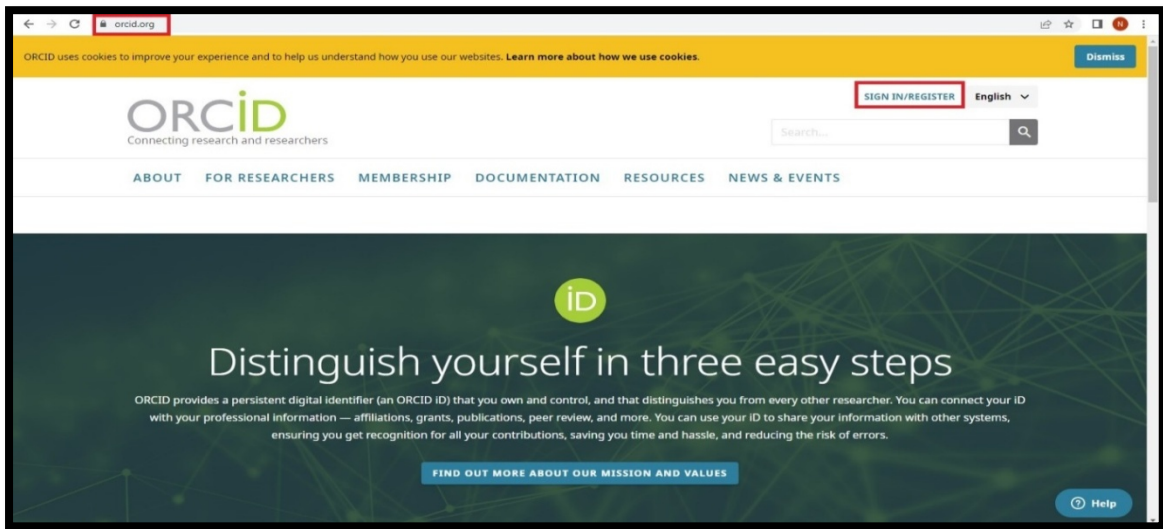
orcid.org

N

ORCID uses cookies to improve your experience and to help us understand how you use our websites. Learn more about how we use cookies.

Dismiss

ORCID
Connecting research and researchers

SIGN IN/REGISTER English

Search...

ABOUT FOR RESEARCHERS MEMBERSHIP DOCUMENTATION RESOURCES NEWS & EVENTS

iD

Distinguish yourself in three easy steps

ORCID provides a persistent digital identifier (an ORCID iD) that you own and control, and that distinguishes you from every other researcher. You can connect your iD with your professional information — affiliations, grants, publications, peer review, and more. You can use your iD to share your information with other systems, ensuring you get recognition for all your contributions, saving you time and hassle, and reducing the risk of errors.

FIND OUT MORE ABOUT OUR MISSION AND VALUES

Help